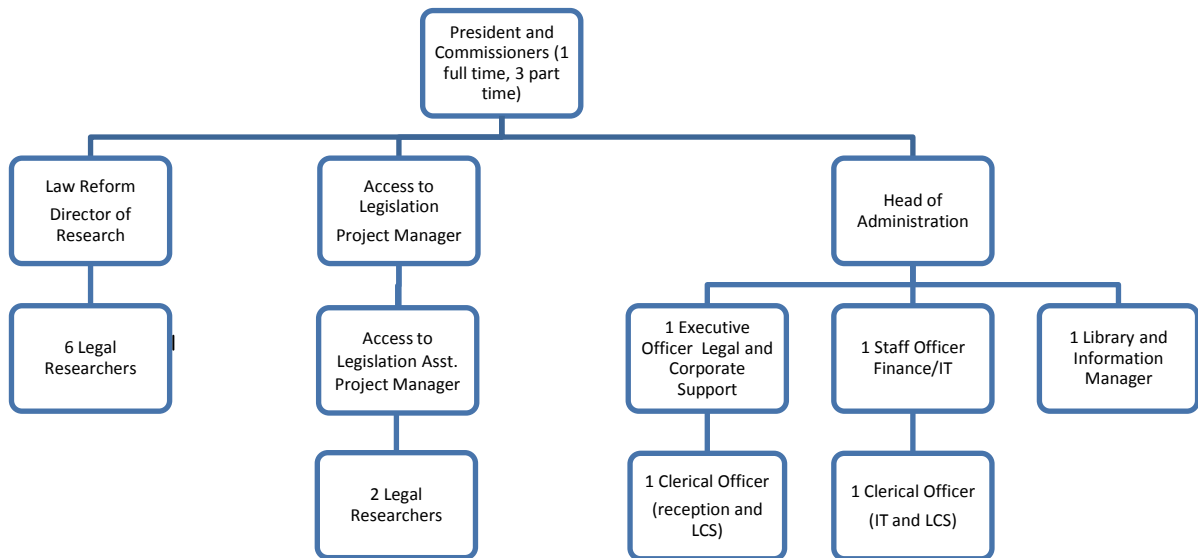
President and Commissioners (1 full time, 3 part time)

Law Reform

Director of Research

Access to Legislation

Project Manager

Head of Administration

6 Legal Researchers

Access to Legislation Asst. Project Manager

1 Executive Officer Legal and Corporate Support

1 Staff Officer Finance/IT

1 Library and Information Manager

2 Legal Researchers

1 Clerical Officer

(reception and LCS)

1 Clerical Officer

(IT and LCS)